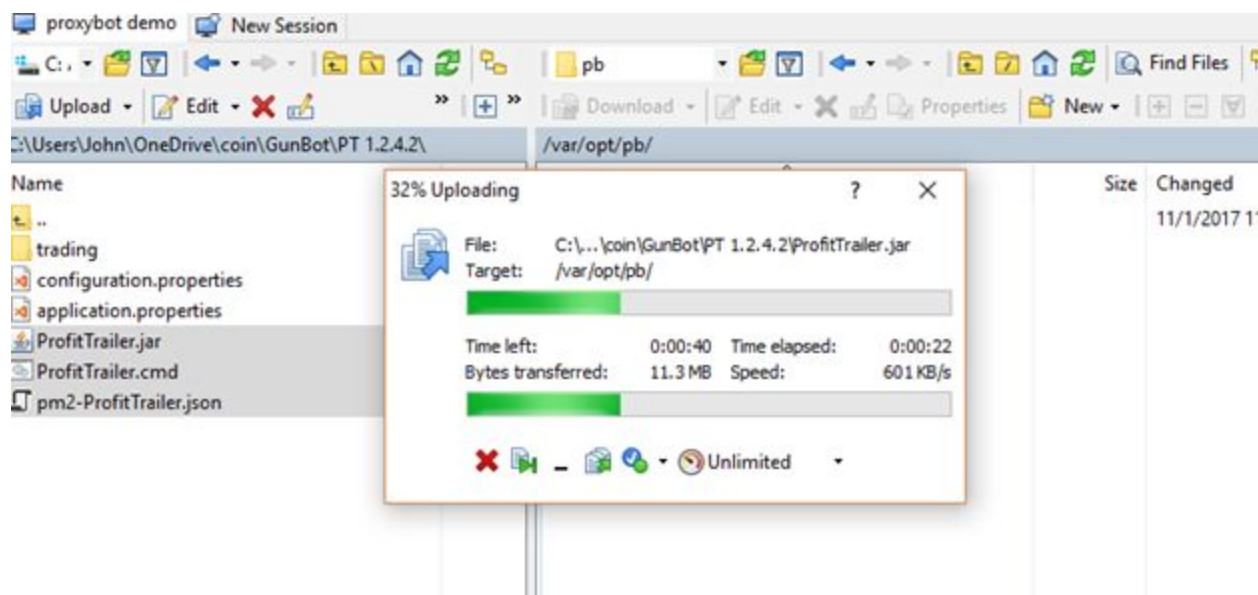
proxybot demo New Session

C: pb Find Files

Upload Edit » » Download Edit Properties New

C:\Users\John\OneDrive\coin\GunBot\PT 1.2.4.2\ /var/opt/pb/

Name
..
trading
configuration.properties
application.properties
ProfitTrailer.jar
ProfitTrailer.cmd
pm2-ProfitTrailer.json

Size Changed
11/1/2017 1

32% Uploading ? ✕

File: C:\...\coin\GunBot\PT 1.2.4.2\ProfitTrailer.jar
Target: /var/opt/pb/

Time left: 0:00:40 Time elapsed: 0:00:22
Bytes transferred: 11.3 MB Speed: 601 KB/s

Unlimited